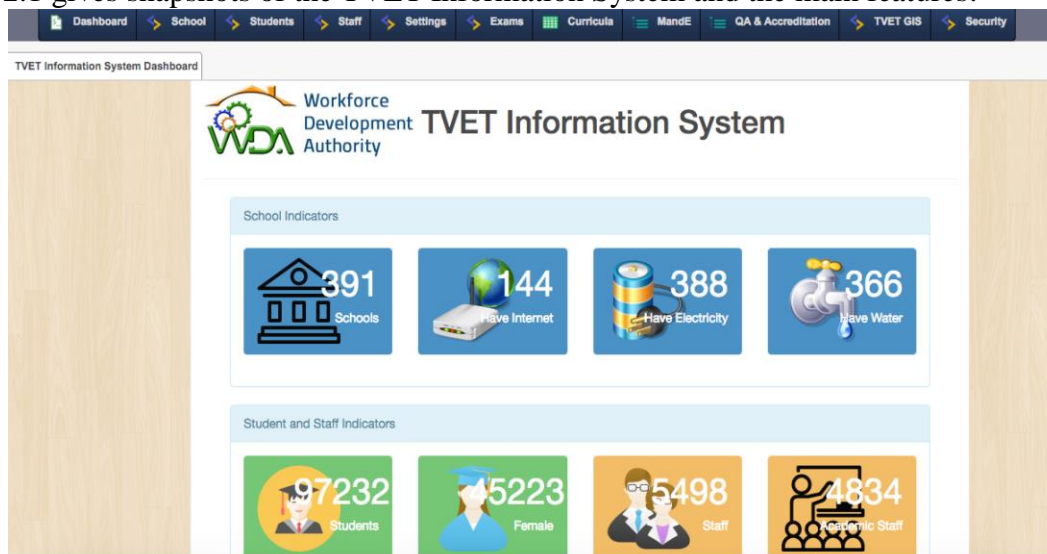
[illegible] gives snapshots of the TVET Information System and the main features.

Dashboard School Students Staff Settings Exams Curricula MandE QA & Accreditation TVET GIS Security

TVET Information System Dashboard

Workforce Development Authority

WDA

TVET Information System

School Indicators

391 Schools

144 Have Internet

388 Have Electricity

366 Have Water

Student and Staff Indicators

97232 Students

45223 Female

5498 Staff

4834 Academic Staff